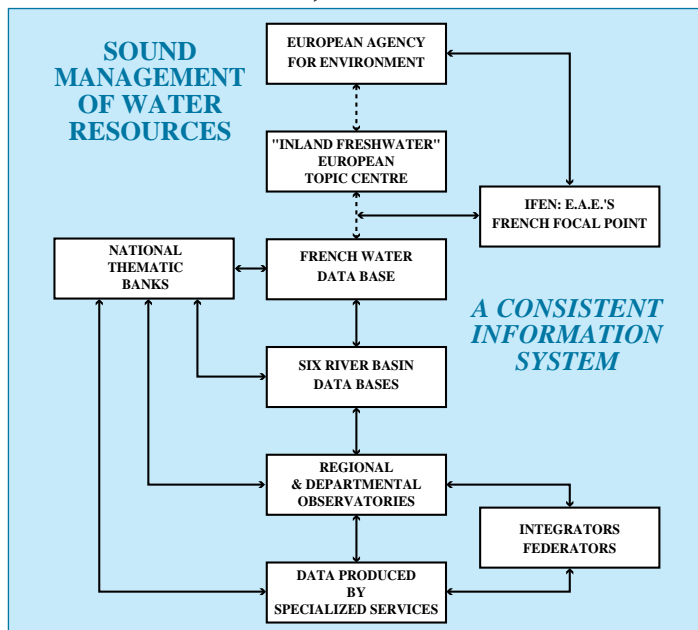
SOUND MANAGEMENT OF WATER RESOURCES

EUROPEAN AGENCY FOR ENVIRONMENT

"INLAND FRESHWATER" EUROPEAN TOPIC CENTRE

IFEN: E.A.E.'S FRENCH FOCAL POINT

NATIONAL THEMATIC BANKS

FRENCH WATER DATA BASE

A CONSISTENT INFORMATION SYSTEM

SIX RIVER BASIN DATA BASES

REGIONAL & DEPARTMENTAL OBSERVATORIES

INTEGRATORS FEDERATORS

DATA PRODUCED BY SPECIALIZED SERVICES